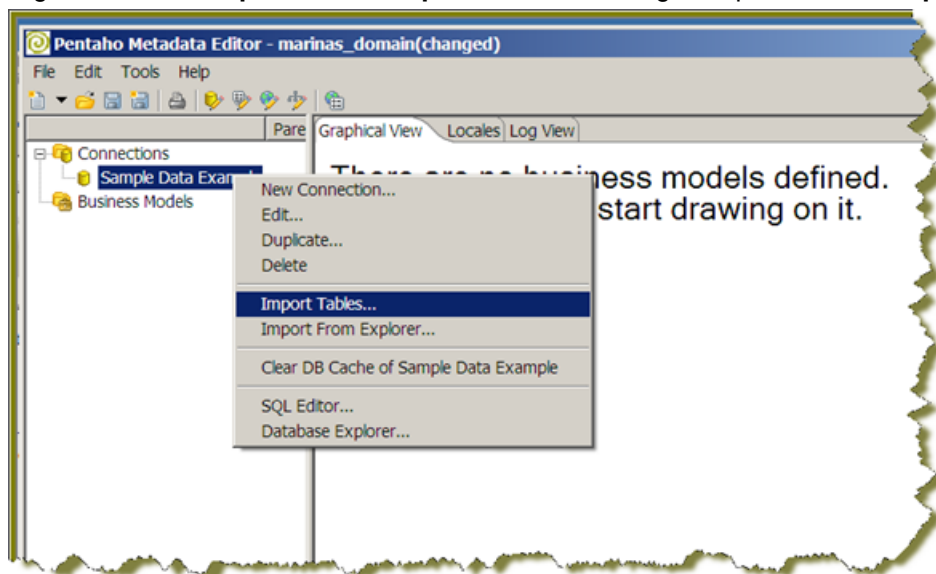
Pentaho Metadata Editor - marinas_domain(changed)

File Edit Tools Help

Pare

Graphical View Locales Log View

Connections

Sample Data Exam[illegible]

Business Models

There are no business models defined.
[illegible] start drawing on it.

New Connection...
Edit...
Duplicate...
Delete

Import Tables...
Import From Explorer...

Clear DB Cache of Sample Data Example

SQL Editor...
Database Explorer...